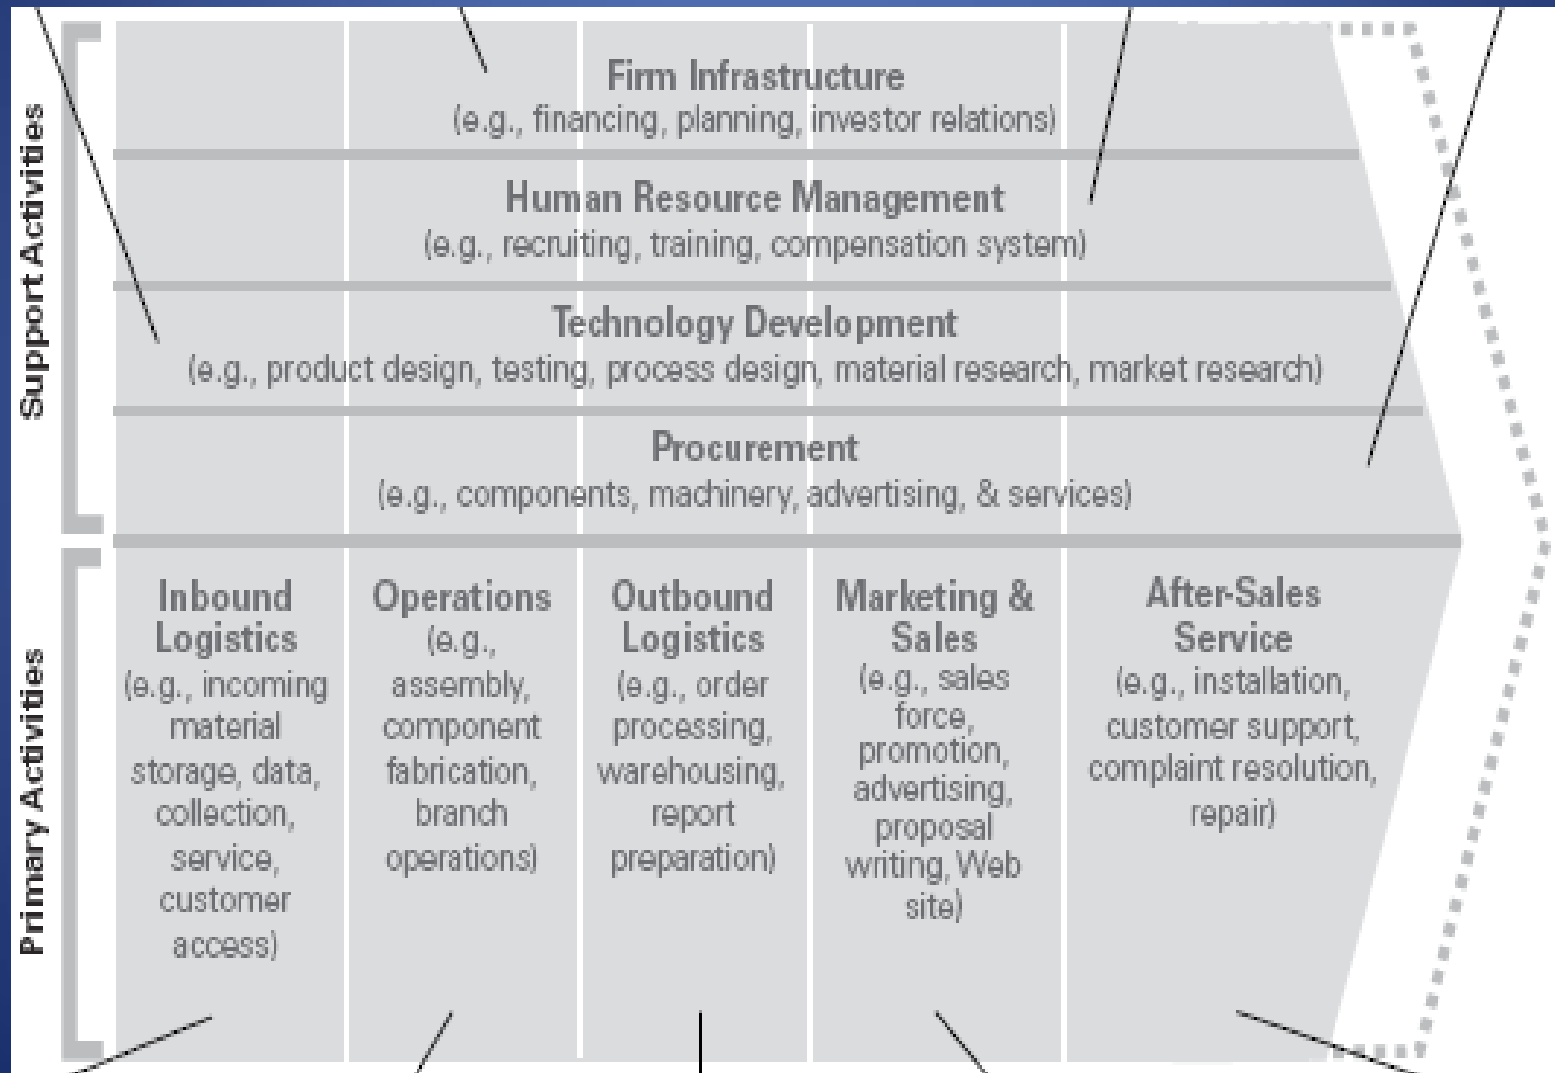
Support Activities

Firm Infrastructure
(e.g., financing, planning, investor relations)

Human Resource Management
(e.g., recruiting, training, compensation system)

Technology Development
(e.g., product design, testing, process design, material research, market research)

Procurement
(e.g., components, machinery, advertising, & services)

Primary Activities

Inbound Logistics
(e.g., incoming material storage, data, collection, service, customer access)

Operations
(e.g., assembly, component fabrication, branch operations)

Outbound Logistics
(e.g., order processing, warehousing, report preparation)

Marketing & Sales
(e.g., sales force, promotion, advertising, proposal writing, Web site)

After-Sales Service
(e.g., installation, customer support, complaint resolution, repair)